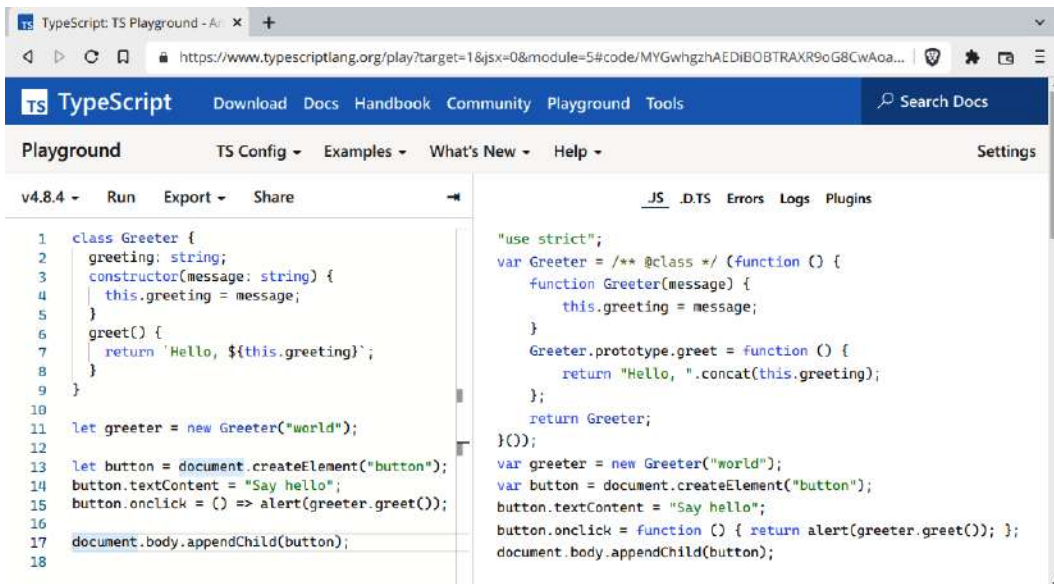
TS TypeScript: TS Playground - A ×  +

https://www.typescriptlang.org/play?target=1&jsx=0&module=5#code/MYGwhgzhAEDiBOBTRAXR9oG8CwAoa...

TS TypeScript   Download   Docs   Handbook   Community   Playground   Tools   Search Docs

Playground   TS Config ▾   Examples ▾   What's New ▾   Help ▾   Settings

v4.8.4 ▾   Run   Export ▾   Share

```
1  class Greeter {
2    greeting: string;
3    constructor(message: string) {
4      this.greeting = message;
5    }
6    greet() {
7      return `Hello, ${this.greeting}`;
8    }
9  }
10
11 let greeter = new Greeter("world");
12
13 let button = document.createElement("button");
14 button.textContent = "Say hello";
15 button.onclick = () => alert(greeter.greet());
16
17 document.body.appendChild(button);
18
```

JS   .D.TS   Errors   Logs   Plugins

```
"use strict";
var Greeter = /** @class */ (function () {
    function Greeter(message) {
        this.greeting = message;
    }
    Greeter.prototype.greet = function () {
        return "Hello, ".concat(this.greeting);
    };
    return Greeter;
}());
var greeter = new Greeter("world");
var button = document.createElement("button");
button.textContent = "Say hello";
button.onclick = function () { return alert(greeter.greet()); };
document.body.appendChild(button);
```